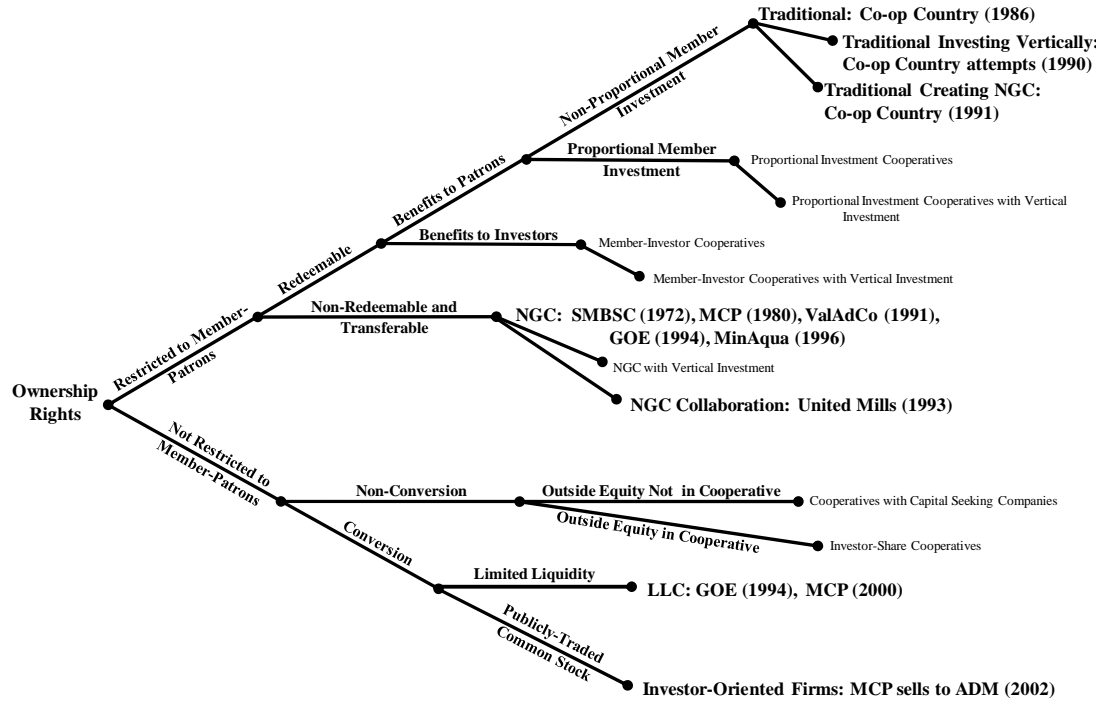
Ownership Rights

Restricted to Member-Patrons

Redeemable

Benefits to Patrons

Non-Proportional Member Investment

Traditional: Co-op Country (1986)

Traditional Investing Vertically: Co-op Country attempts (1990)

Traditional Creating NGC: Co-op Country (1991)

Proportional Member Investment

Proportional Investment Cooperatives

Proportional Investment Cooperatives with Vertical Investment

Benefits to Investors

Member-Investor Cooperatives

Member-Investor Cooperatives with Vertical Investment

Non-Redeemable and Transferable

NGC: SMBSC (1972), MCP (1980), ValAdCo (1991), GOE (1994), MinAqua (1996)

NGC with Vertical Investment

NGC Collaboration: United Mills (1993)

Not Restricted to Member-Patrons

Non-Conversion

Outside Equity Not in Cooperative

Cooperatives with Capital Seeking Companies

Outside Equity in Cooperative

Investor-Share Cooperatives

Conversion

Limited Liquidity

LLC: GOE (1994), MCP (2000)

Publicly-Traded Common Stock

Investor-Oriented Firms: MCP sells to ADM (2002)